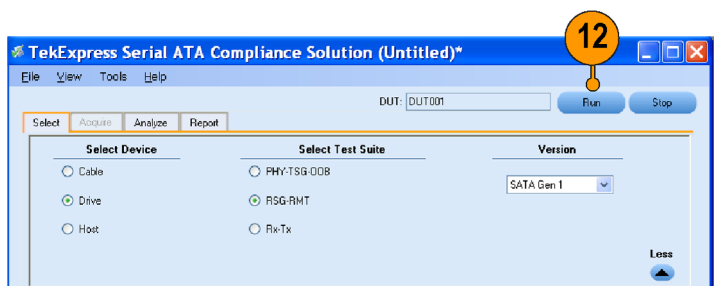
12

TekExpress Serial ATA Compliance Solution (Untitled)*

File View Tools Help

DUT: DUT001

Run Stop

Select Acquire Analyze Report

Select Device

Cable

Drive

Host

Select Test Suite

PHY-TSG-OOB

RSG-RMT

Rx-Tx

Version

SATA Gen 1

Less